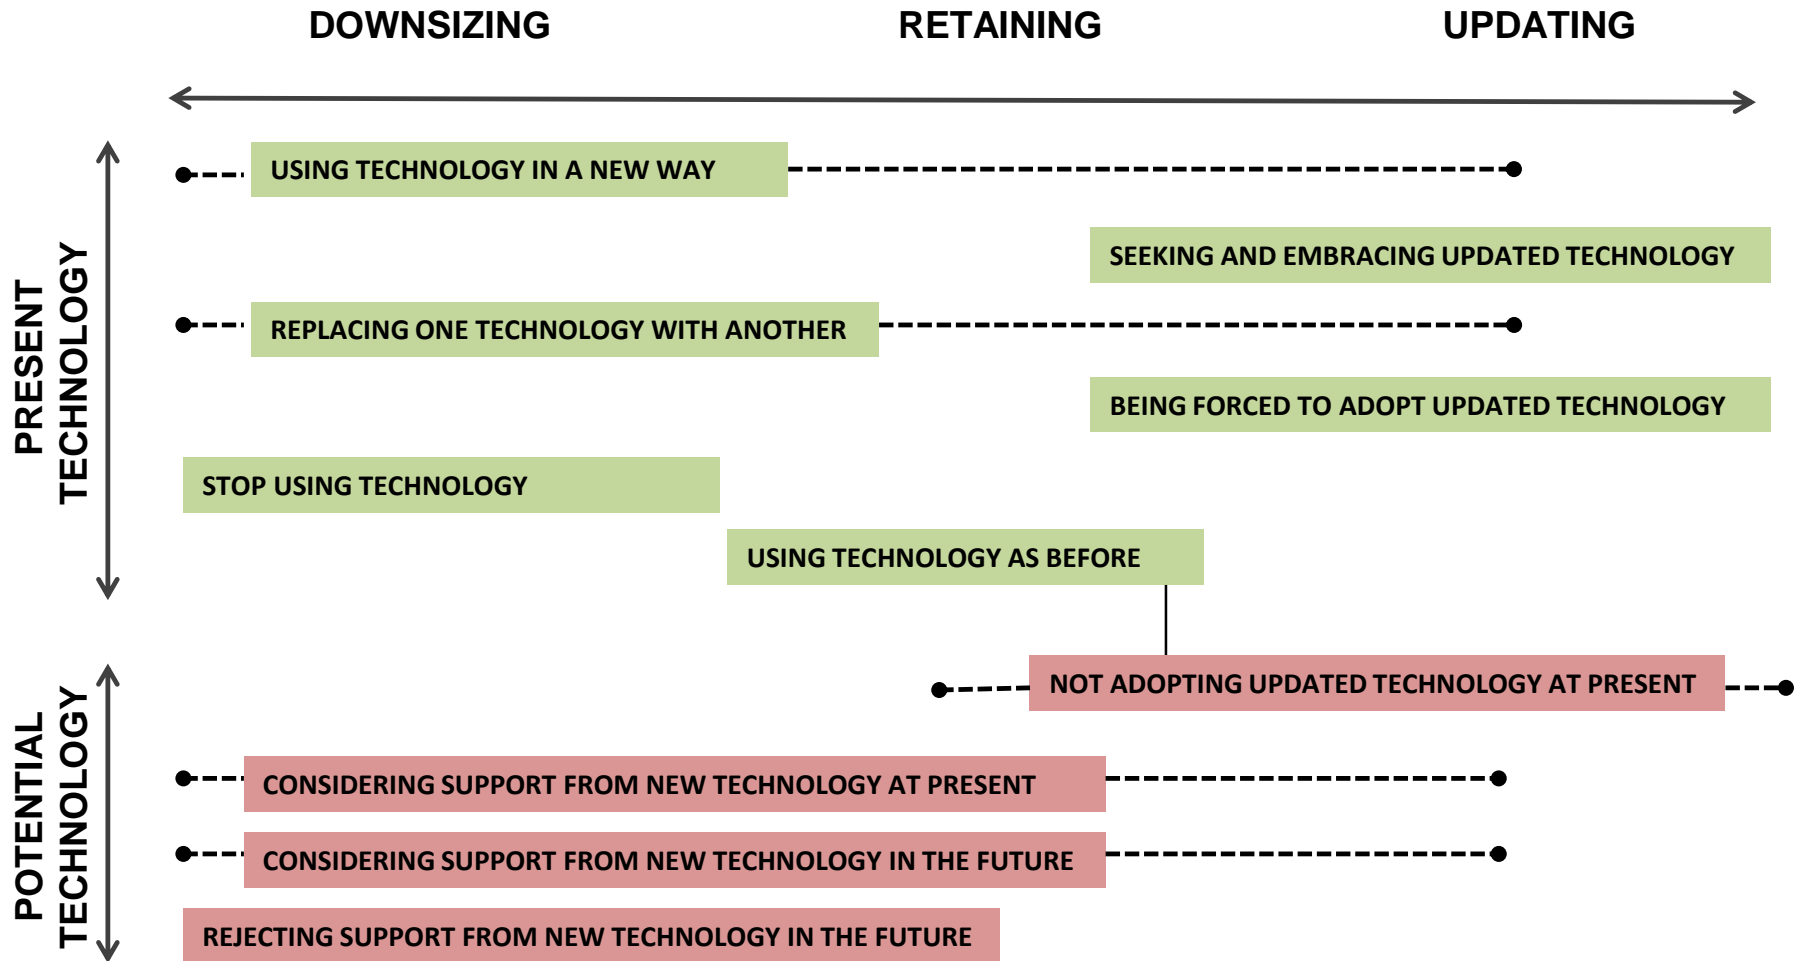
DOWNSIZING

RETAINING

UPDATING

PRESENT TECHNOLOGY

USING TECHNOLOGY IN A NEW WAY

SEEKING AND EMBRACING UPDATED TECHNOLOGY

REPLACING ONE TECHNOLOGY WITH ANOTHER

BEING FORCED TO ADOPT UPDATED TECHNOLOGY

STOP USING TECHNOLOGY

USING TECHNOLOGY AS BEFORE

POTENTIAL TECHNOLOGY

NOT ADOPTING UPDATED TECHNOLOGY AT PRESENT

CONSIDERING SUPPORT FROM NEW TECHNOLOGY AT PRESENT

CONSIDERING SUPPORT FROM NEW TECHNOLOGY IN THE FUTURE

REJECTING SUPPORT FROM NEW TECHNOLOGY IN THE FUTURE